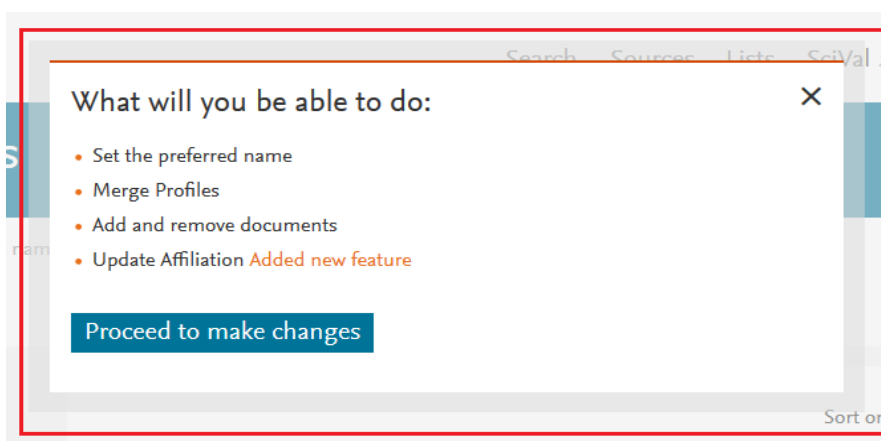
Search Sources Lists SciVal

What will you be able to do:

×

- Set the preferred name
- Merge Profiles
- Add and remove documents
- Update Affiliation Added new feature

Proceed to make changes

Sort o